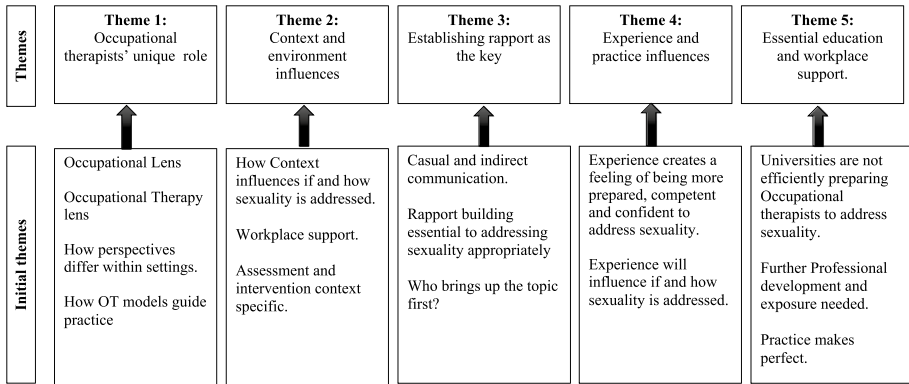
Themes

Theme 1:
Occupational therapists' unique role

Theme 2:
Context and environment influences

Theme 3:
Establishing rapport as the key

Theme 4:
Experience and practice influences

Theme 5:
Essential education and workplace support.

Initial themes

Occupational Lens

Occupational Therapy lens

How perspectives differ within settings.

How OT models guide practice

How Context influences if and how sexuality is addressed.

Workplace support.

Assessment and intervention context specific.

Casual and indirect communication.

Rapport building essential to addressing sexuality appropriately

Who brings up the topic first?

Experience creates a feeling of being more prepared, competent and confident to address sexuality.

Experience will influence if and how sexuality is addressed.

Universities are not efficiently preparing Occupational therapists to address sexuality.

Further Professional development and exposure needed.

Practice makes perfect.